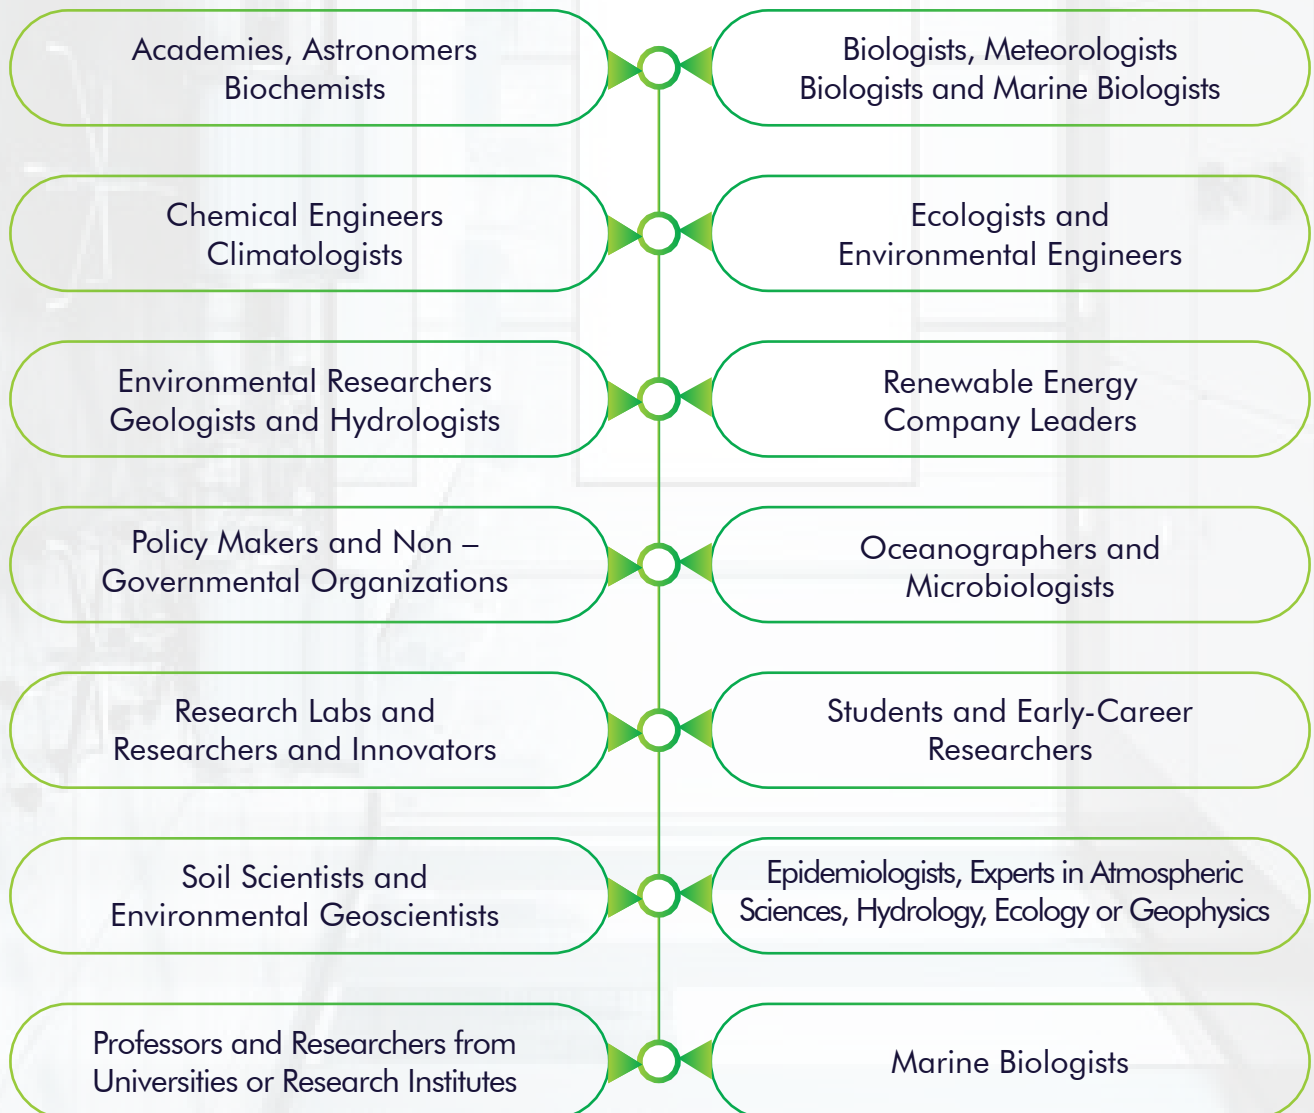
Academies, Astronomers Biochemists

Biologists, Meteorologists Biologists and Marine Biologists

Chemical Engineers Climatologists

Ecologists and Environmental Engineers

Environmental Researchers Geologists and Hydrologists

Renewable Energy Company Leaders

Policy Makers and Non – Governmental Organizations

Oceanographers and Microbiologists

Research Labs and Researchers and Innovators

Students and Early-Career Researchers

Soil Scientists and Environmental Geoscientists

Epidemiologists, Experts in Atmospheric Sciences, Hydrology, Ecology or Geophysics

Professors and Researchers from Universities or Research Institutes

Marine Biologists